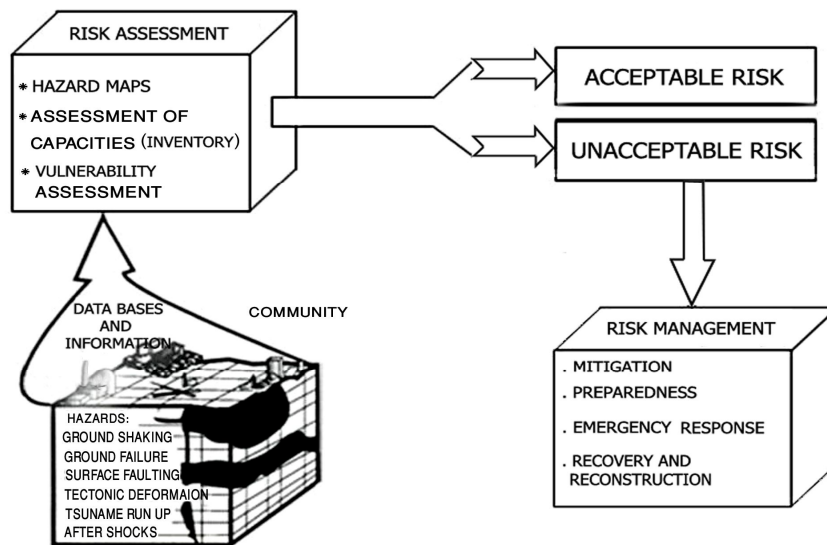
RISK ASSESSMENT

* HAZARD MAPS
* ASSESSMENT OF CAPACITIES (INVENTORY)
* VULNERABILITY ASSESSMENT

ACCEPTABLE RISK

UNACCEPTABLE RISK

DATA BASES AND INFORMATION

COMMUNITY

HAZARDS:
GROUND SHAKING
GROUND FAILURE
SURFACE FAULTING
TECTONIC DEFORMAION
TSUNAME RUN UP
AFTER SHOCKS

RISK MANAGEMENT

. MITIGATION
. PREPAREDNESS
. EMERGENCY RESPONSE
. RECOVERY AND RECONSTRUCTION